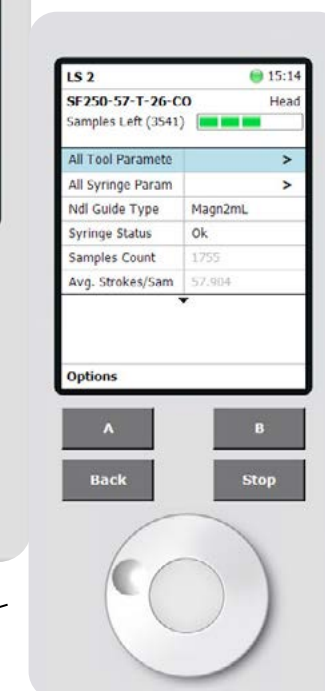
LS 2 15:14
SF250-57-T-26-CO Head
Samples Left (3541)

| All Tool Paramete | > |
|---|---|
| All Syringe Param | > |
| Ndl Guide Type | Magn2mL |
| Syringe Status | Ok |
| Samples Count | 1755 |
| Avg. Strokes/Sam | 57.904 |

Options

A
B
Back
Stop